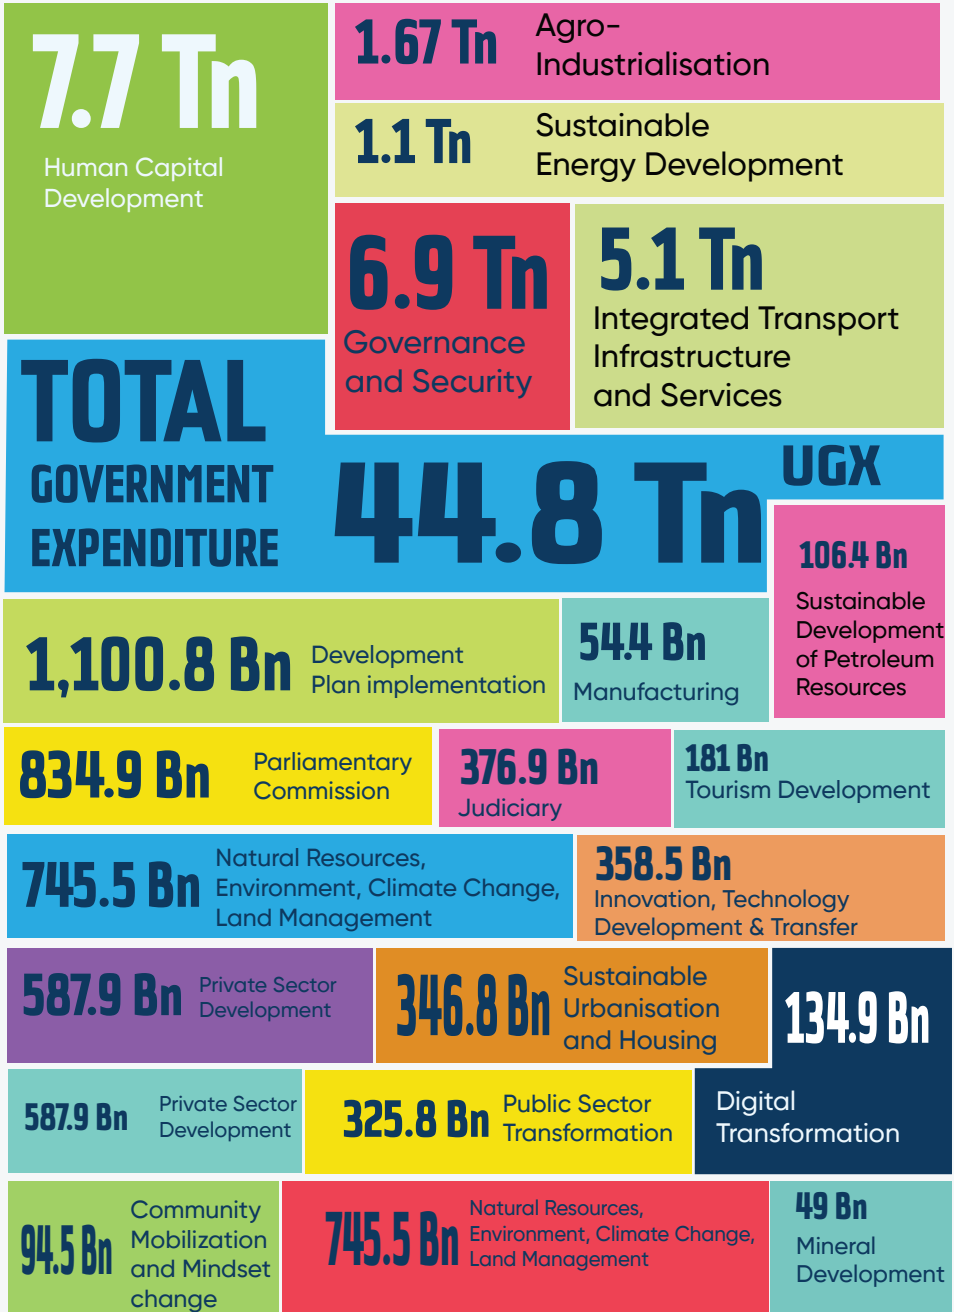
7.7 Tn
Human Capital Development

1.67 Tn Agro-Industrialisation

1.1 Tn Sustainable Energy Development

6.9 Tn
Governance and Security

5.1 Tn
Integrated Transport Infrastructure and Services

TOTAL GOVERNMENT EXPENDITURE 44.8 Tn UGX

106.4 Bn
Sustainable Development of Petroleum Resources

1,100.8 Bn Development Plan implementation

54.4 Bn
Manufacturing

834.9 Bn Parliamentary Commission

376.9 Bn
Judiciary

181 Bn
Tourism Development

745.5 Bn Natural Resources, Environment, Climate Change, Land Management

358.5 Bn
Innovation, Technology Development & Transfer

587.9 Bn Private Sector Development

346.8 Bn Sustainable Urbanisation and Housing

134.9 Bn
Digital Transformation

587.9 Bn Private Sector Development

325.8 Bn Public Sector Transformation

94.5 Bn Community Mobilization and Mindset change

745.5 Bn Natural Resources, Environment, Climate Change, Land Management

49 Bn
Mineral Development